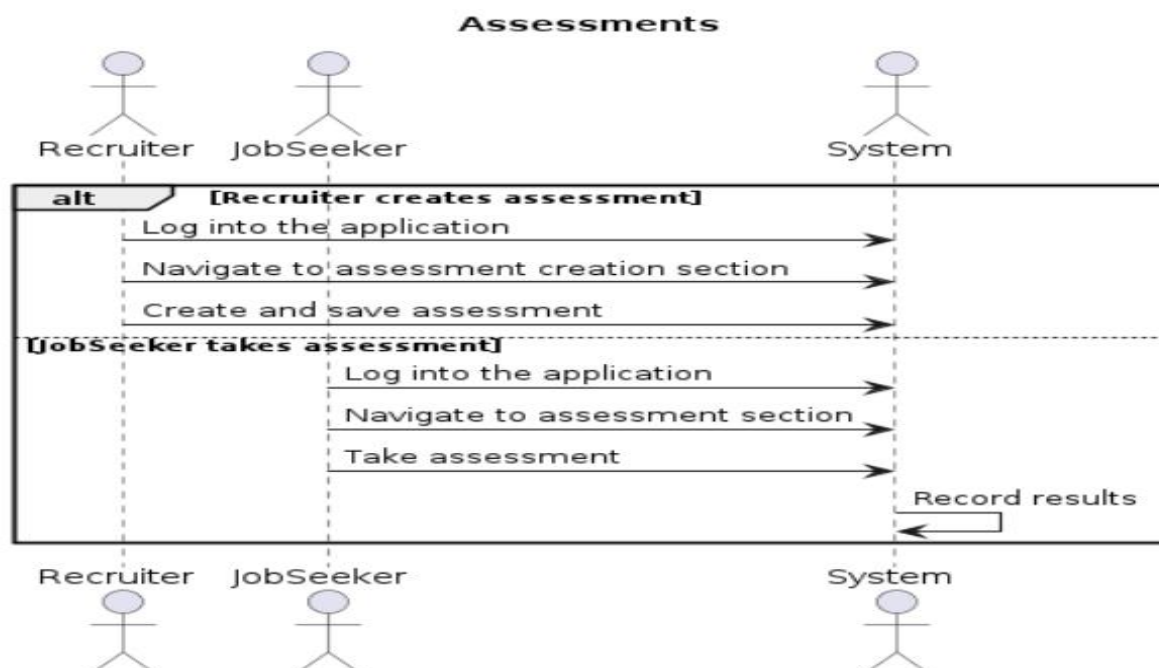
Assessments

Recruiter JobSeeker System

alt [Recruiter creates assessment]

Log into the application

Navigate to assessment creation section

Create and save assessment

[JobSeeker takes assessment]

Log into the application

Navigate to assessment section

Take assessment

Record results

Recruiter JobSeeker System